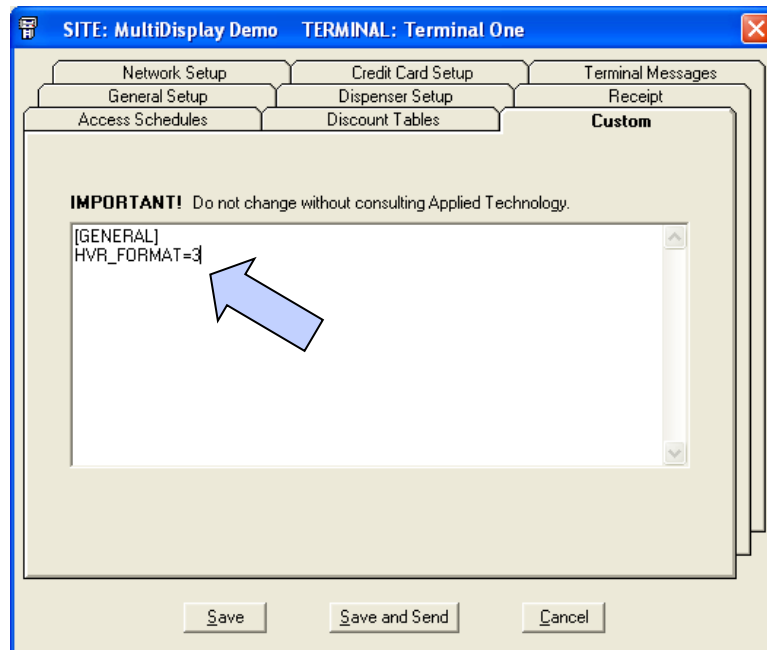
SITE: MultiDisplay Demo TERMINAL: Terminal One

Network Setup
Credit Card Setup
Terminal Messages
General Setup
Dispenser Setup
Receipt
Access Schedules
Discount Tables
Custom

IMPORTANT! Do not change without consulting Applied Technology.

[GENERAL]
HVR_FORMAT=3

Save
Save and Send
Cancel